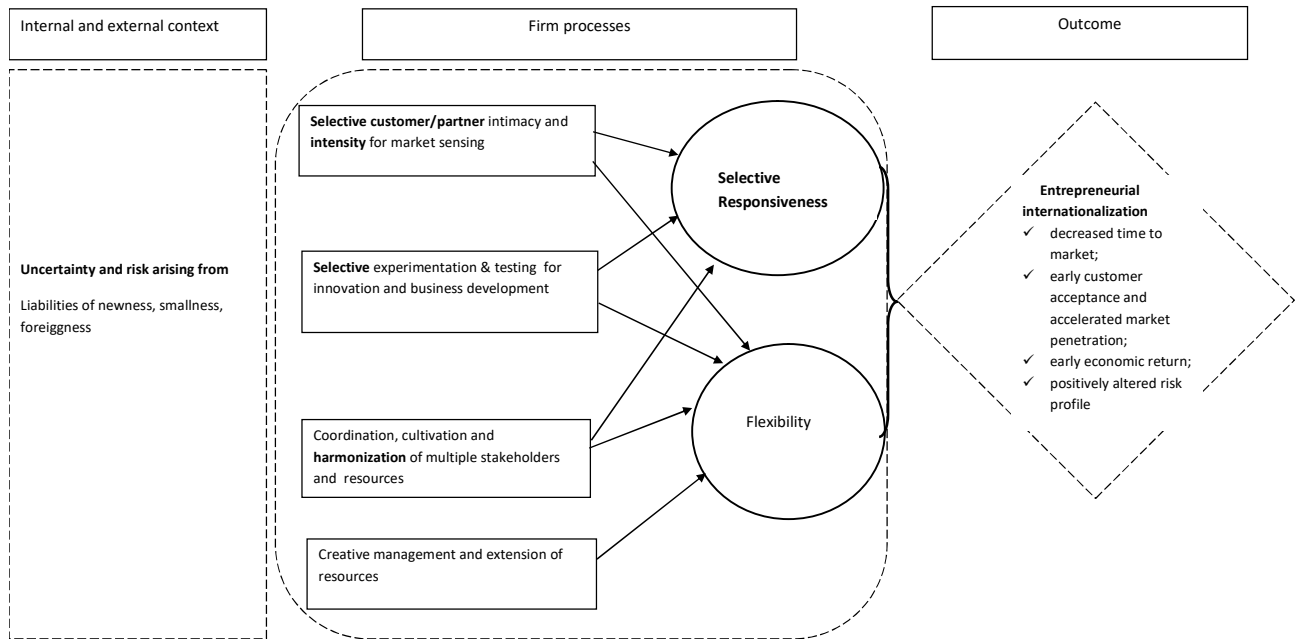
Internal and external context

Firm processes

Outcome

Uncertainty and risk arising from

Liabilities of newness, smallness, foreiggness

Selective customer/partner intimacy and intensity for market sensing

Selective experimentation & testing for innovation and business development

Coordination, cultivation and harmonization of multiple stakeholders and resources

Creative management and extension of resources

Selective Responsiveness

Flexibility

Entrepreneurial internationalization
✓ decreased time to market;
✓ early customer acceptance and accelerated market penetration;
✓ early economic return;
✓ positively altered risk profile